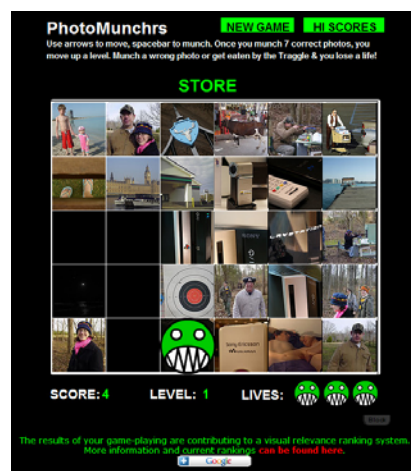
PhotoMunchrs

NEW GAME HI SCORES

Use arrows to move, spacebar to munch. Once you munch 7 correct photos, you move up a level. Munch a wrong photo or get eaten by the Traggle & you lose a life!

STORE

SCORE: 4 LEVEL: 1 LIVES:

The results of your game-playing are contributing to a visual relevance ranking system. More information and current rankings can be found here.

Google